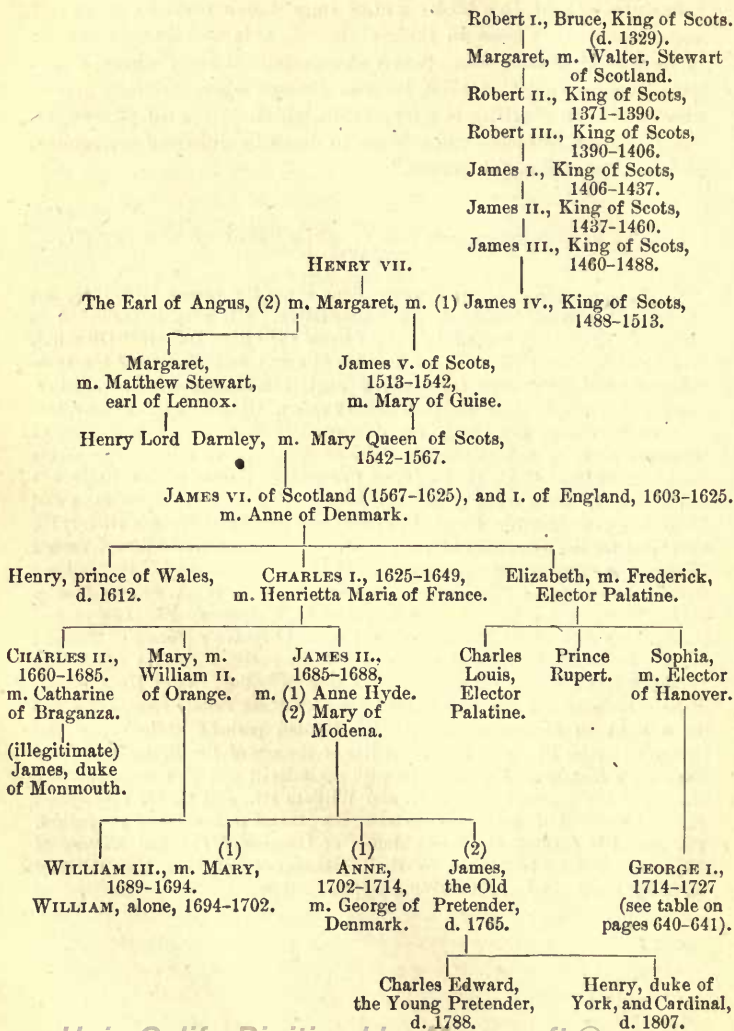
Robert I., Bruce, King of Scots. (d. 1329).
Margaret, m. Walter, Stewart of Scotland.
Robert II., King of Scots, 1371-1390.
Robert III., King of Scots, 1390-1406.
James I., King of Scots, 1406-1437.
James II., King of Scots, 1437-1460.
James III., King of Scots, 1460-1488.

HENRY VII.

The Earl of Angus, (2) m. Margaret, m. (1) James IV., King of Scots, 1488-1513.

Margaret, m. Matthew Stewart, earl of Lennox.

James V. of Scots, 1513-1542, m. Mary of Guise.

Henry Lord Darnley, m. Mary Queen of Scots, 1542-1567.

JAMES VI. of Scotland (1567-1625), and I. of England, 1603-1625. m. Anne of Denmark.

Henry, prince of Wales, d. 1612.

CHARLES I., 1625-1649, m. Henrietta Maria of France.

Elizabeth, m. Frederick, Elector Palatine.

CHARLES II., 1660-1685. m. Catharine of Braganza.

(illegitimate) James, duke of Monmouth.

Mary, m. William II. of Orange.

JAMES II., 1685-1688, m. (1) Anne Hyde. (2) Mary of Modena.

Charles Louis, Elector Palatine.

Prince Rupert.

Sophia, m. Elector of Hanover.

(1) WILLIAM III., m. MARY, 1689-1694. WILLIAM, alone, 1694-1702.

(1) ANNE, 1702-1714, m. George of Denmark.

(2) James, the Old Pretender, d. 1765.

GEORGE I., 1714-1727 (see table on pages 640-641).

Charles Edward, the Young Pretender, d. 1788.

Henry, duke of York, and Cardinal, d. 1807.